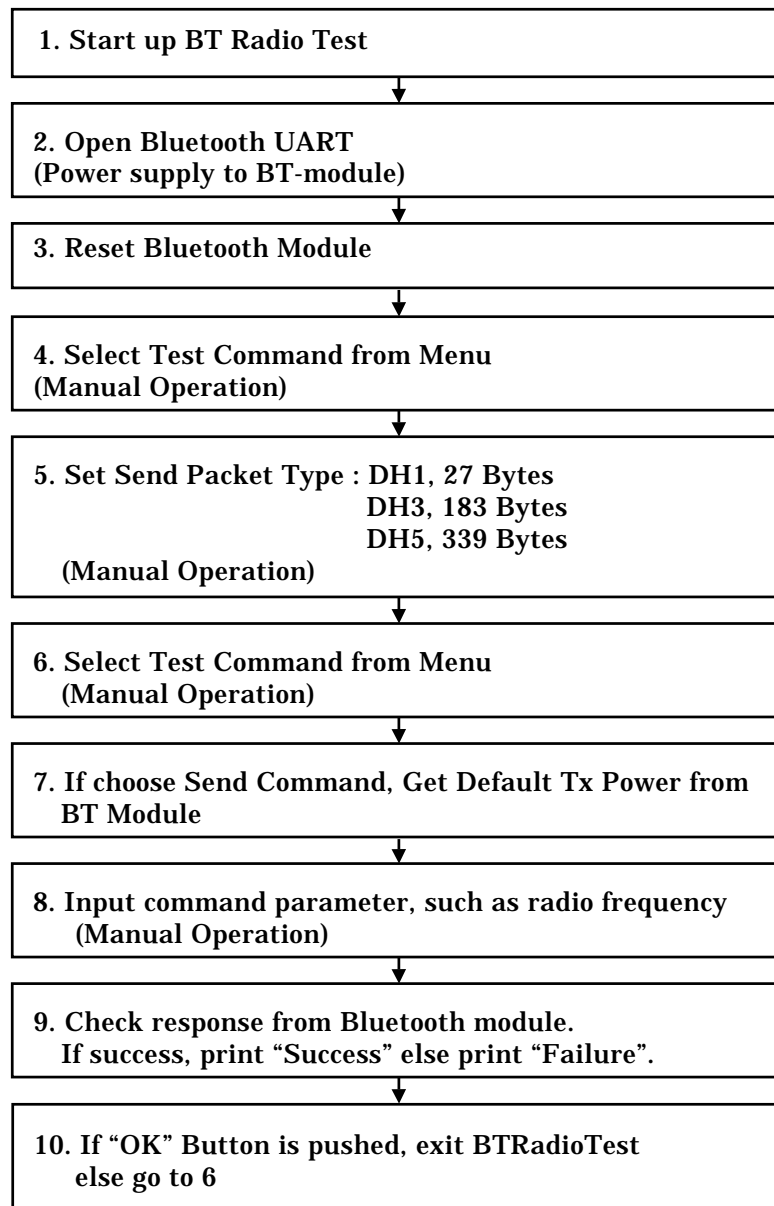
1. Start up BT Radio Test

2. Open Bluetooth UART
(Power supply to BT-module)

3. Reset Bluetooth Module

4. Select Test Command from Menu
(Manual Operation)

5. Set Send Packet Type : DH1, 27 Bytes
DH3, 183 Bytes
DH5, 339 Bytes
(Manual Operation)

6. Select Test Command from Menu
(Manual Operation)

7. If choose Send Command, Get Default Tx Power from BT Module

8. Input command parameter, such as radio frequency
(Manual Operation)

9. Check response from Bluetooth module.
If success, print “Success” else print “Failure”.

10. If “OK” Button is pushed, exit BTRadioTest
else go to 6